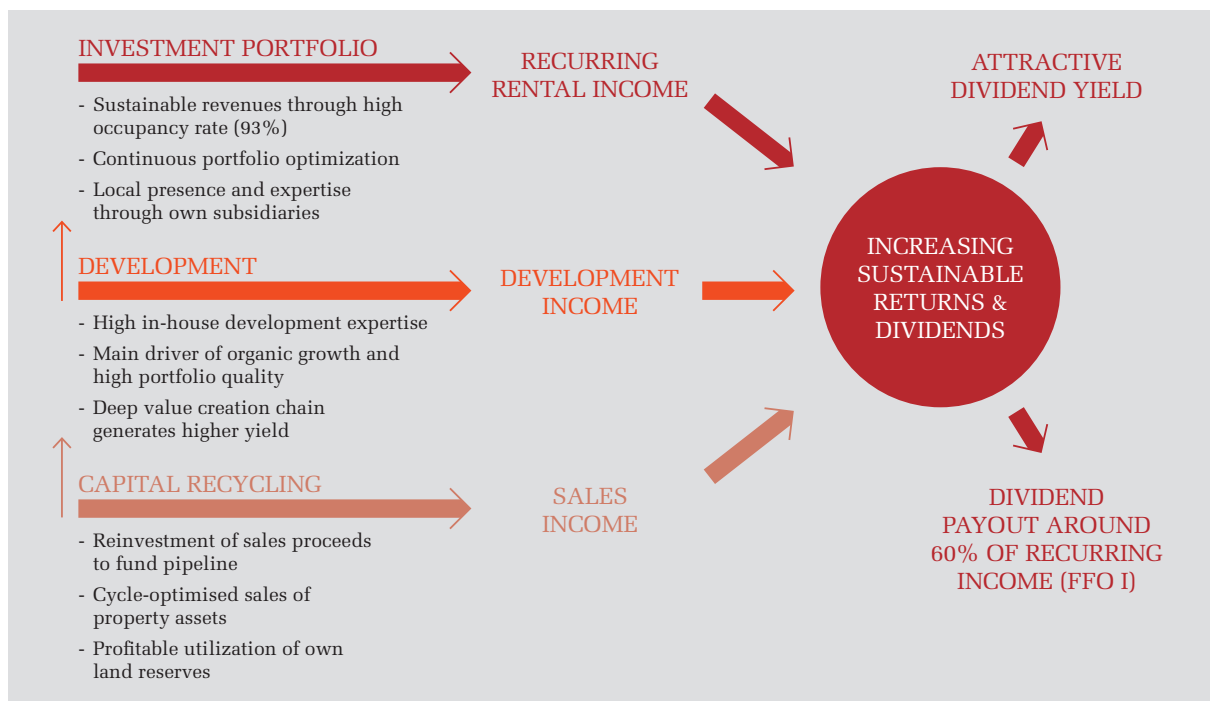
INVESTMENT PORTFOLIO

- Sustainable revenues through high occupancy rate (93%)
- Continuous portfolio optimization
- Local presence and expertise through own subsidiaries

RECURRING RENTAL INCOME

ATTRACTIVE DIVIDEND YIELD

DEVELOPMENT

- High in-house development expertise
- Main driver of organic growth and high portfolio quality
- Deep value creation chain generates higher yield

DEVELOPMENT INCOME

INCREASING SUSTAINABLE RETURNS & DIVIDENDS

CAPITAL RECYCLING

- Reinvestment of sales proceeds to fund pipeline
- Cycle-optimised sales of property assets
- Profitable utilization of own land reserves

SALES INCOME

DIVIDEND PAYOUT AROUND 60% OF RECURRING INCOME (FFO I)